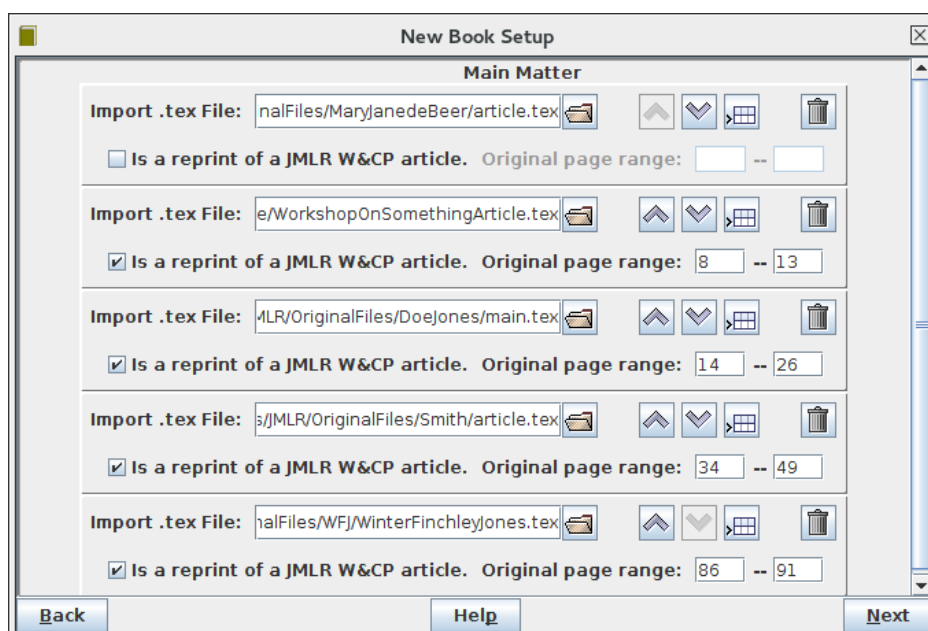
New Book Setup

Main Matter

Import .tex File: nalFiles/MaryJanedeBeer/article.tex

Is a reprint of a JMLR W&CP article. Original page range: --

Import .tex File: e/WorkshopOnSomethingArticle.tex

Is a reprint of a JMLR W&CP article. Original page range: 8 -- 13

Import .tex File: MLR/OriginalFiles/DoeJones/main.tex

Is a reprint of a JMLR W&CP article. Original page range: 14 -- 26

Import .tex File: s/JMLR/OriginalFiles/Smith/article.tex

Is a reprint of a JMLR W&CP article. Original page range: 34 -- 49

Import .tex File: nalFiles/WFJ/WinterFinchleyJones.tex

Is a reprint of a JMLR W&CP article. Original page range: 86 -- 91

Back Help Next